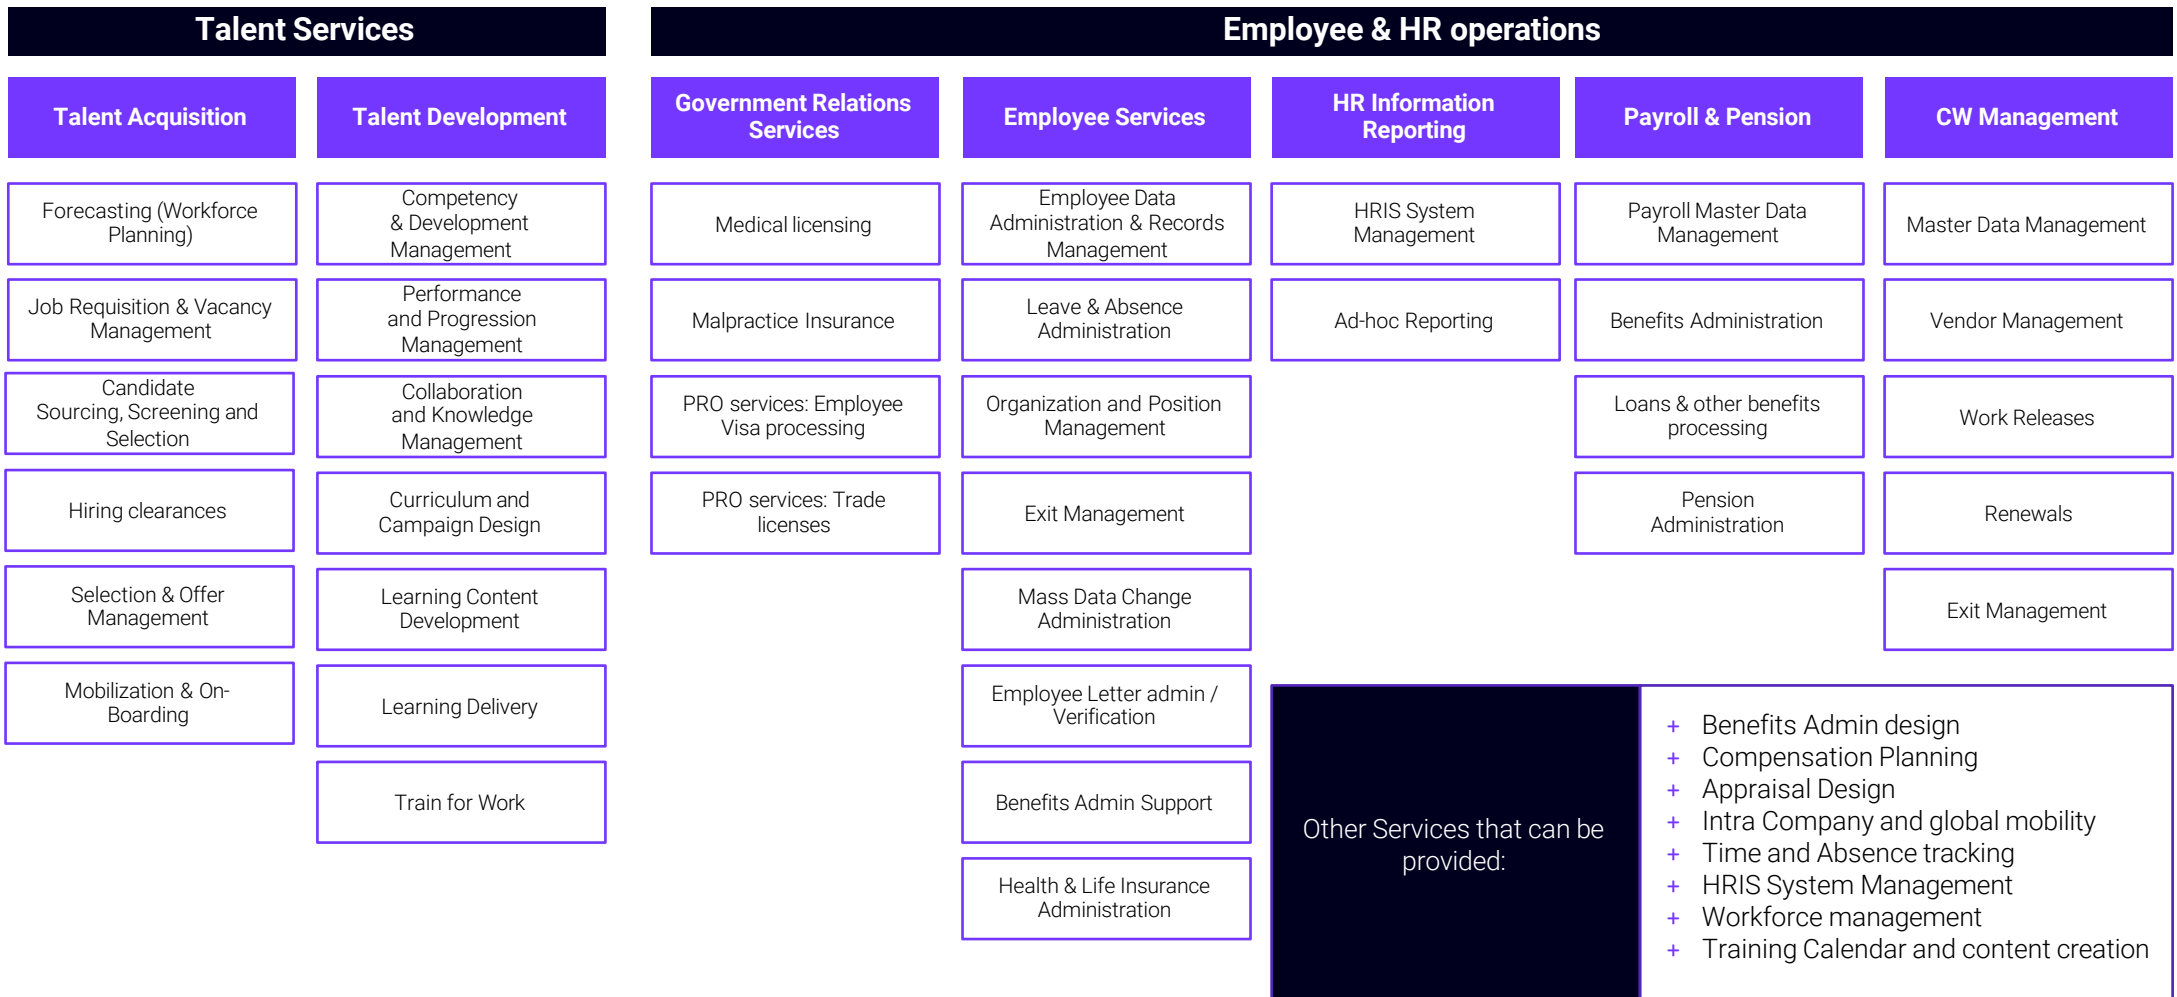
Talent Services

Talent Acquisition

Forecasting (Workforce Planning)

Job Requisition & Vacancy Management

Candidate Sourcing, Screening and Selection

Hiring clearances

Selection & Offer Management

Mobilization & On-Boarding

Talent Development

Competency & Development Management

Performance and Progression Management

Collaboration and Knowledge Management

Curriculum and Campaign Design

Learning Content Development

Learning Delivery

Train for Work

Employee & HR operations

Government Relations Services

Medical licensing

Malpractice Insurance

PRO services: Employee Visa processing

PRO services: Trade licenses

Employee Services

Employee Data Administration & Records Management

Leave & Absence Administration

Organization and Position Management

Exit Management

Mass Data Change Administration

Employee Letter admin / Verification

Benefits Admin Support

Health & Life Insurance Administration

HR Information Reporting

HRIS System Management

Ad-hoc Reporting

Payroll & Pension

Payroll Master Data Management

Benefits Administration

Loans & other benefits processing

Pension Administration

CW Management

Master Data Management

Vendor Management

Work Releases

Renewals

Exit Management

Other Services that can be provided:

+ Benefits Admin design
+ Compensation Planning
+ Appraisal Design
+ Intra Company and global mobility
+ Time and Absence tracking
+ HRIS System Management
+ Workforce management
+ Training Calendar and content creation